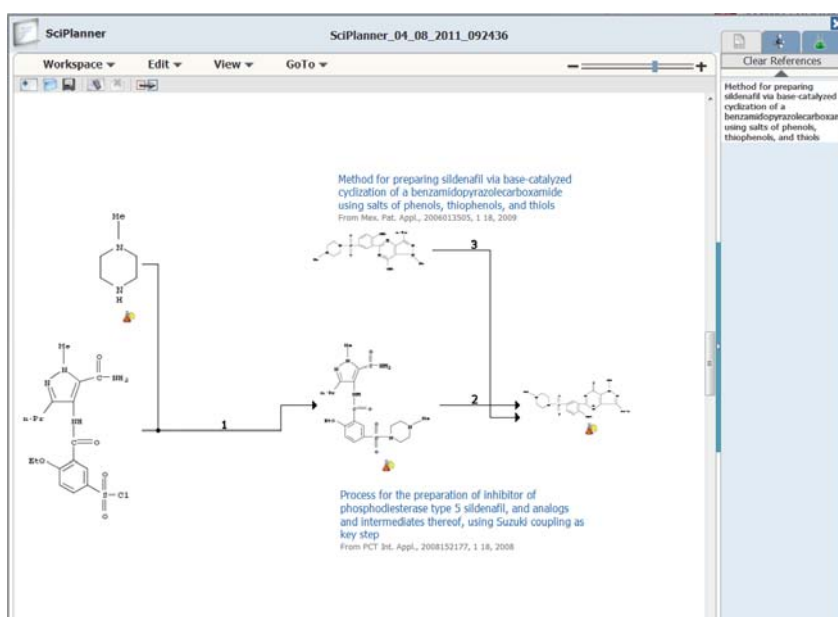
SciPlanner

SciPlanner_04_08_2011_092436

Workspace ▾ Edit ▾ View ▾ GoTo ▾

Clear References

Method for preparing sildenafil via base-catalyzed cyclization of a benzamidopyrazolecarboxam using salts of phenols, thiophenols, and thiols

Method for preparing sildenafil via base-catalyzed cyclization of a benzamidopyrazolecarboxamide using salts of phenols, thiophenols, and thiols
From Mex. Pat. Appl., 2006013505, 1 18, 2009

Me
N
N
H

Me
N
N
C—NH₂
O
n-Pr
NH
C=O
EtO
O
S—Cl
O

1

2

3

Process for the preparation of inhibitor of phosphodiesterase type 5 sildenafil, and analogs and intermediates thereof, using Suzuki coupling as key step
From PCT Int. Appl., 2008152177, 1 18, 2008